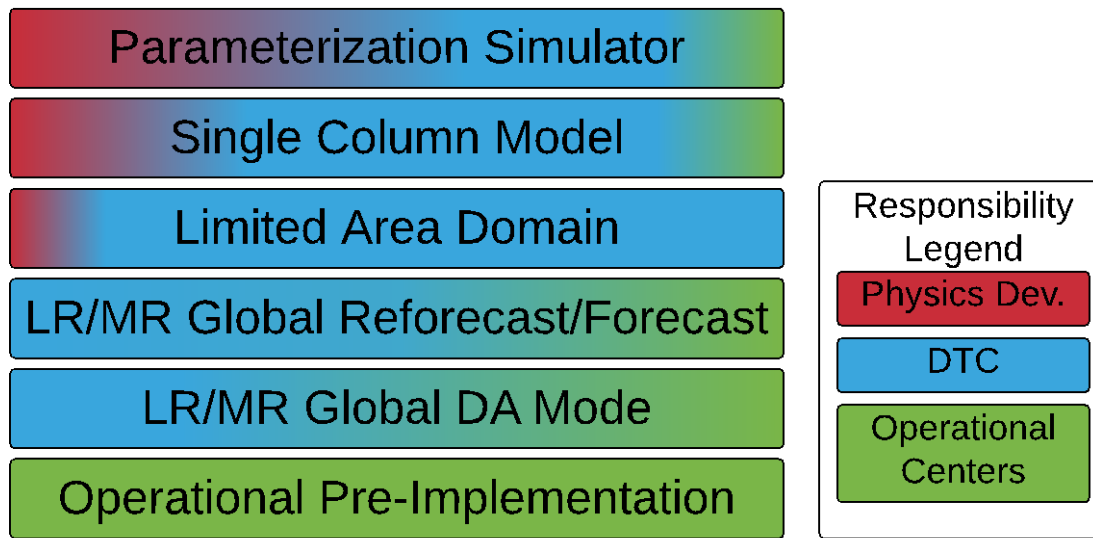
Parameterization Simulator

Single Column Model

Limited Area Domain

LR/MR Global Reforecast/Forecast

LR/MR Global DA Mode

Operational Pre-Implementation

Responsibility Legend

Physics Dev.

DTC

Operational Centers